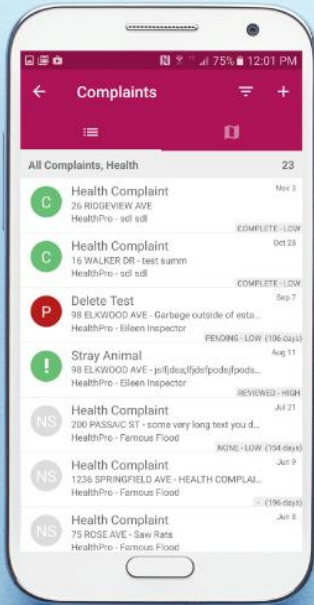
75% 12:01 PM

Complaints

All Complaints, Health 23

C Health Complaint Nov 3
26 RIDGEVIEW AVE
HealthPro - sdl sdl
COMPLETE - LOW

C Health Complaint Oct 28
16 WALKER DR - test summ
HealthPro - sdl sdl
COMPLETE - LOW

P Delete Test Sep 7
98 ELKWOOD AVE - Garbage outside of esta...
HealthPro - Eileen Inspector
PENDING - LOW (106 days)

! Stray Animal Aug 11
98 ELKWOOD AVE - jslfjdea;lfjdsfpodsjfpods...
HealthPro - Eileen Inspector
REVIEWED - HIGH

NS Health Complaint Jul 21
200 PASSAIC ST - some very long text you d...
HealthPro - Famous Flood
NONE - LOW (104 days)

NS Health Complaint Jun 9
1236 SPRINGFIELD AVE - HEALTH COMPLAI...
HealthPro - Famous Flood
- (196 days)

NS Health Complaint Jun 8
75 ROSE AVE - Saw Rats
HealthPro - Famous Flood